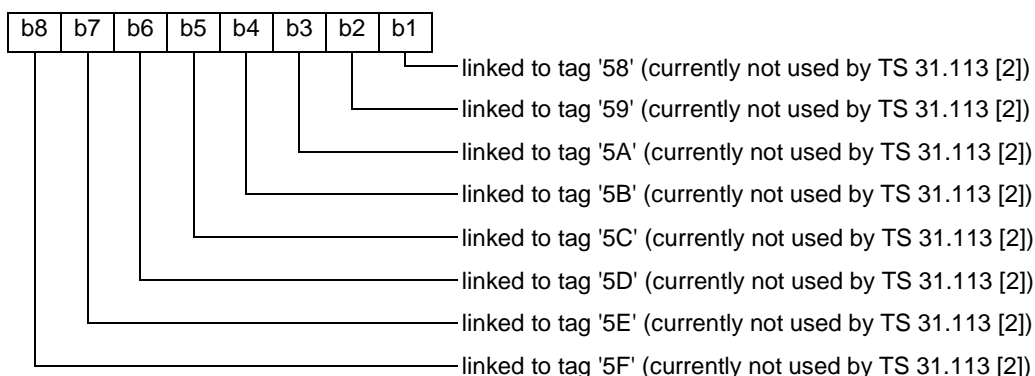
| b8 | b7 | b6 | b5 | b4 | b3 | b2 | b1 |
|---|---|---|---|---|---|---|---|

linked to tag '58' (currently not used by TS 31.113 [2])
linked to tag '59' (currently not used by TS 31.113 [2])
linked to tag '5A' (currently not used by TS 31.113 [2])
linked to tag '5B' (currently not used by TS 31.113 [2])
linked to tag '5C' (currently not used by TS 31.113 [2])
linked to tag '5D' (currently not used by TS 31.113 [2])
linked to tag '5E' (currently not used by TS 31.113 [2])
linked to tag '5F' (currently not used by TS 31.113 [2])